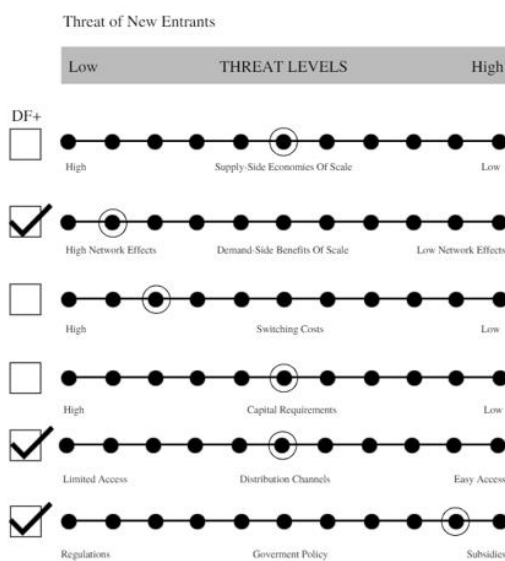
Threat of New Entrants

Low THREAT LEVELS High

DF+

High Supply-Side Economies Of Scale Low

High Network Effects Demand-Side Benefits Of Scale Low Network Effects

High Switching Costs Low

High Capital Requirements Low

Limited Access Distribution Channels Easy Access

Regulations Goverment Policy Subsidies